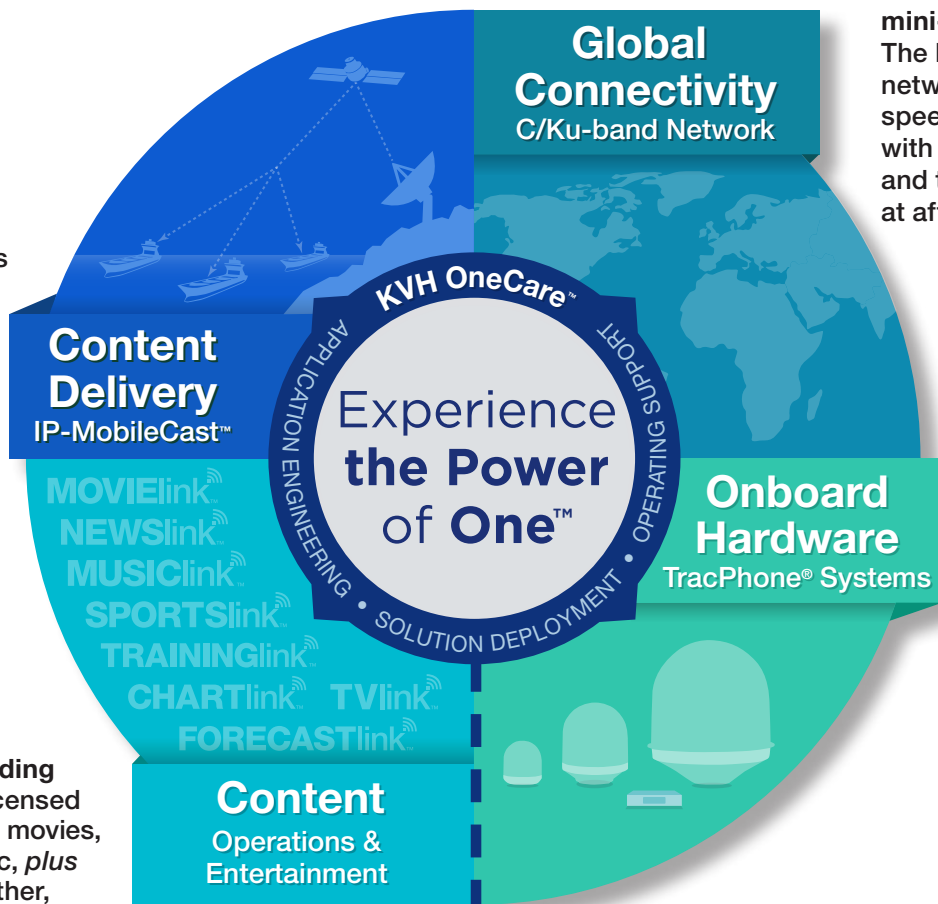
mini
The
netw
spee
with
and
at af

s

Global Connectivity
C/Ku-band Network

Content Delivery
IP-MobileCast™

KVH OneCare™
APPLICATION ENGINEERING • SOLUTION DEPLOYMENT • OPERATING SUPPORT

Experience the Power of One™

Onboard Hardware
TracPhone® Systems

MOVIElink™
NEWSlink™
MUSIClink™
SPORTSlink™
TRAININGlink™
CHARTlink™ TVlink™
FORECASTlink™

ding
censed
movies,
c, plus
ther,

Content
Operations & Entertainment